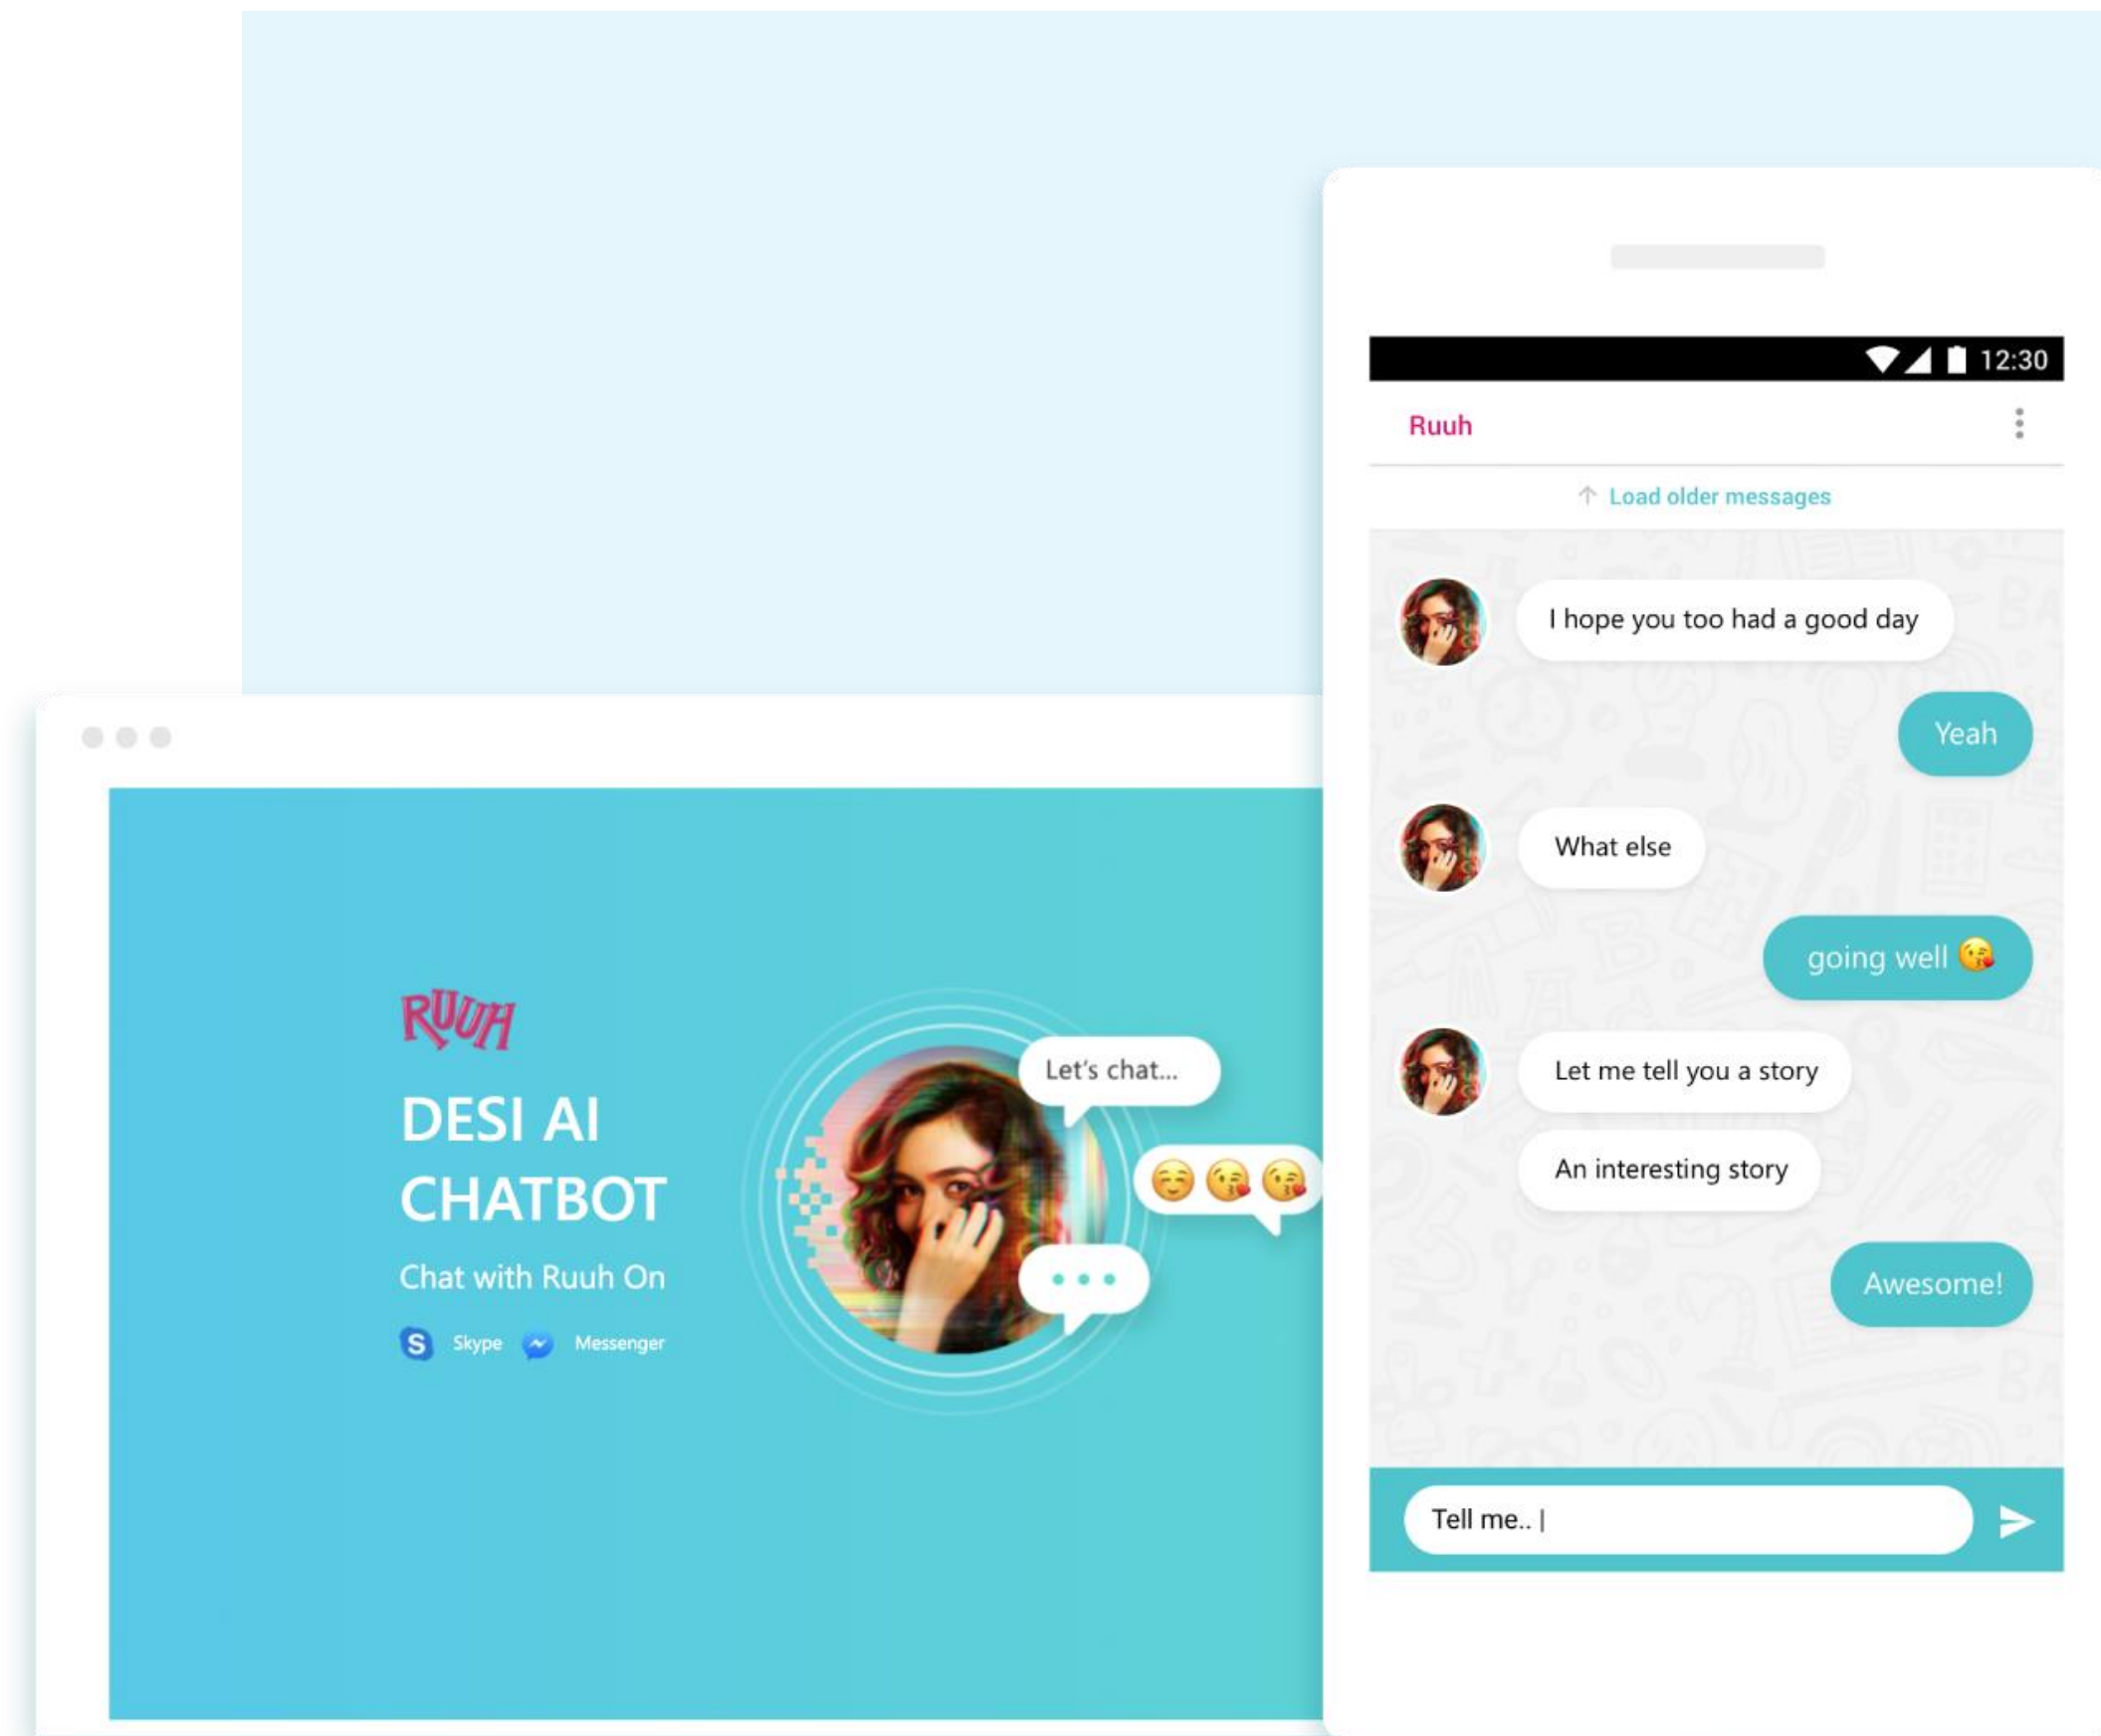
RUUH

DESI AI CHATBOT

Chat with Ruuh On

Skype Messenger

Let's chat...

☺️😘😘

• • •

12:30

Ruuh

Load older messages

I hope you too had a good day

Yeah

What else

going well 😘

Let me tell you a story

An interesting story

Awesome!

Tell me.. |